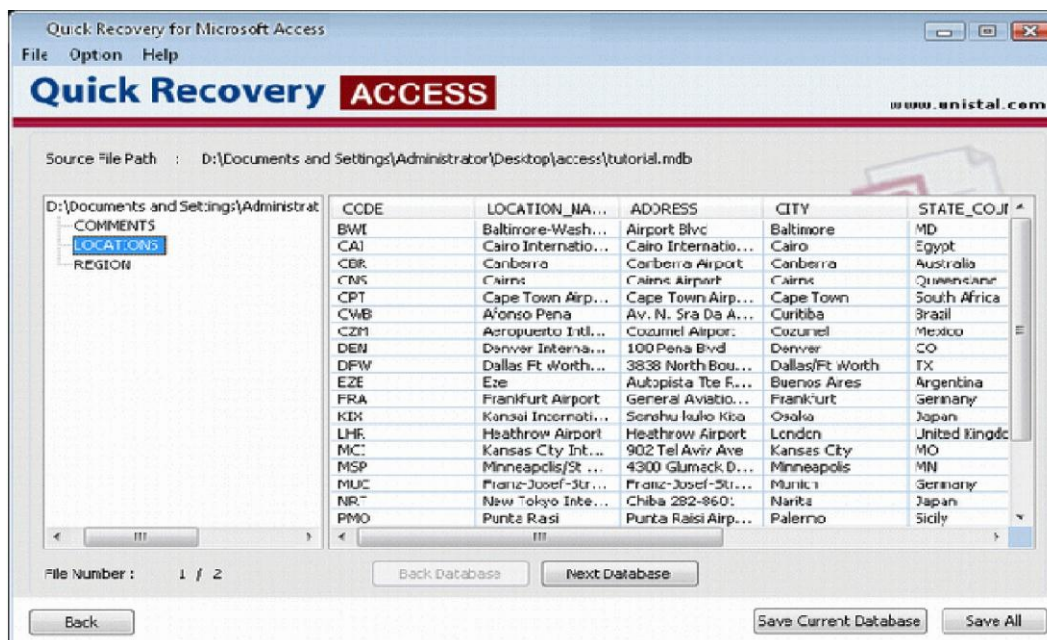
Quick Recovery for Microsoft Access

File Option Help

Quick Recovery ACCESS

www.unistal.com

Source File Path : D:\Documents and Settings\Administrator\Desktop\access\tutorial.mdb

D:\Documents and Settings\Administrat
COMMENTS
LOCATIONS
REGION

| CODE | LOCATION_NA... | ADDRESS | CITY | STATE_COU |
|---|---|---|---|---|
| BWI | Baltimore-Wash... | Airport Blvc | Baltimore | MD |
| CAI | Cairo Internatio... | Cairo Internatio... | Cairo | Egypt |
| CBR | Canberra | Canberra Airport | Canberra | Australia |
| CNS | Cairns | Cairns Airport | Cairns | Queensland |
| CPT | Cape Town Airp... | Cape Town Airp... | Cape Town | South Africa |
| CWB | Afonso Pena | Av. N. Sra Da A... | Curitiba | Brazil |
| CZM | Aeropuerto Intl... | Cozumel Airpor: | Cozumel | Mexico |
| DEN | Denver Interna... | 100 Pena Bvd | Denver | CO |
| DFW | Dallas Ft Worth... | 3838 North Bou... | Dallas/Ft Worth | TX |
| EZE | Eze | Autopista Tte R... | Buenos Aires | Argentina |
| FRA | Frankfurt Airport | General Aviatio... | Frankfurt | Germany |
| KIX | Kansai Internati... | Senshu kuko Kita | Osaka | Japan |
| LHR | Heathrow Airport | Heathrow Airport | London | United Kingdo |
| MCI | Kansas City Int... | 902 Tel Aviv Ave | Kansas City | MO |
| MSP | Minneapolis/St ... | 4300 Glumack D... | Minneapolis | MN |
| MUC | Franz-Josef-Str... | Franz-Josef-Str... | Munich | Germany |
| NRT | New Tokyo Inte... | Chiba 282-860: | Narita | Japan |
| PMO | Punta Rasi | Punta Raisi Airp... | Palermo | Sicily |

File Number : 1 / 2

Back Database Next Database

Back Save Current Database Save All